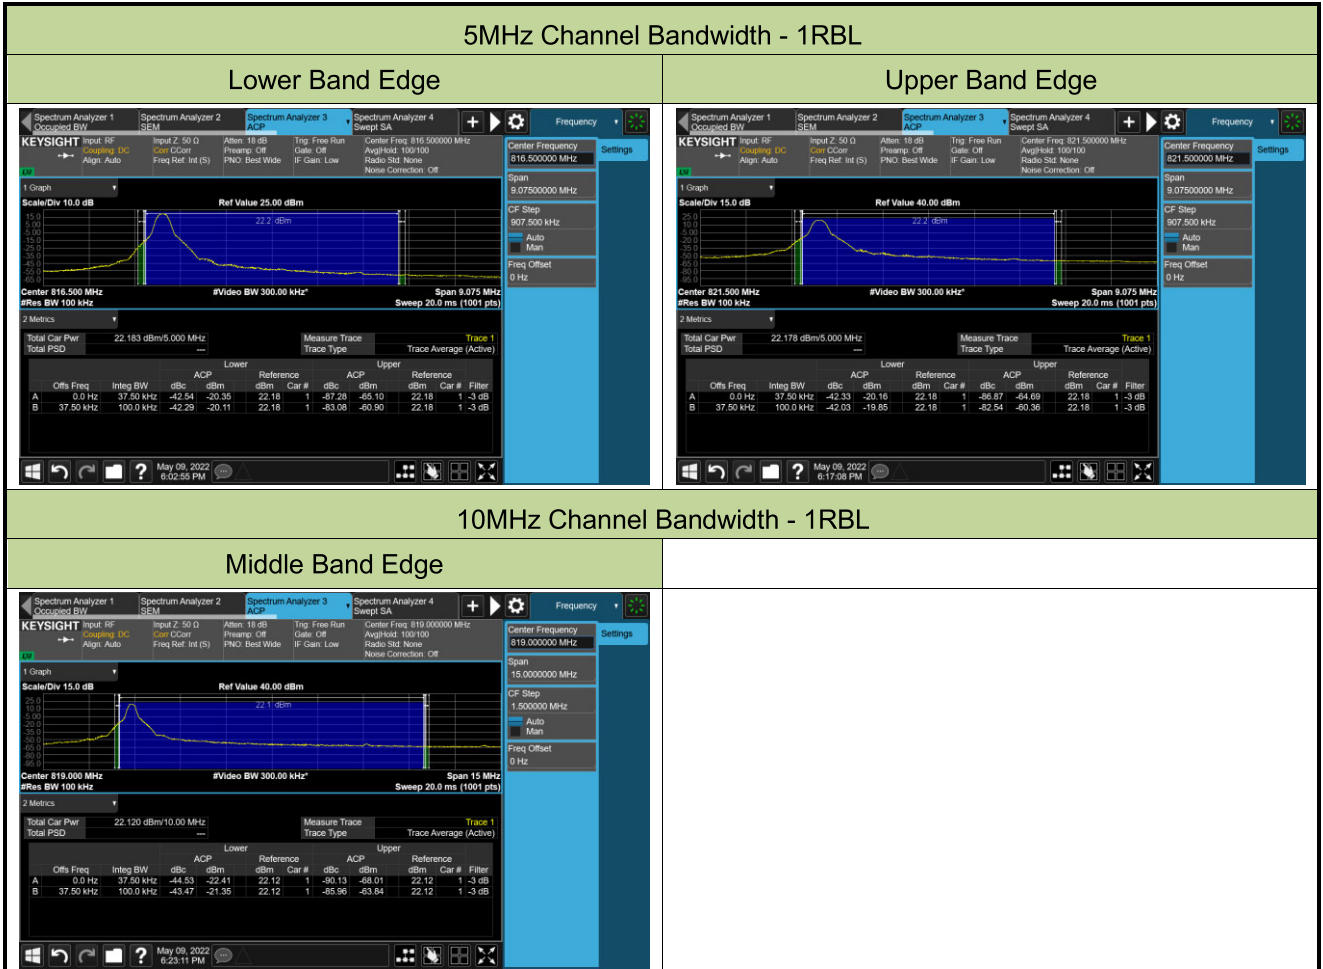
5MHz Channel Bandwidth - 1RBL

| Lower Band Edge | Upper Band Edge |
|---|---|

Spectrum Analyzer 1 Occupied BW | Spectrum Analyzer 2 SEM | Spectrum Analyzer 3 ACP | Spectrum Analyzer 4 Swept SA | Frequency

KEYSIGHT Input: RF Coupling: DC Align: Auto | Input Z: 50 Ω Corr CCorr Freq Ref: Int (S) | Atten: 18 dB Preamp: Off PNO: Best Wide | Trig: Free Run Gate: Off IF Gain: Low | Center Freq: 816.500000 MHz Avg|Hold: 100/100 Radio Std: None Noise Correction: Off

Center Frequency 816.500000 MHz | Settings
Span 9.07500000 MHz
CF Step 907.500 kHz
Auto Man
Freq Offset 0 Hz

1 Graph
Scale/Div 10.0 dB Ref Value 25.00 dBm
15.0 5.00 -5.00 -15.0 -25.0 -35.0 -45.0 -55.0 -65.0
22.2 dBm
Center 816.500 MHz #Video BW 300.00 kHz* Span 9.075 MHz
#Res BW 100 kHz Sweep 20.0 ms (1001 pts)

2 Metrics
Total Car Pwr 22.183 dBm/5.000 MHz | Measure Trace Trace 1
Total PSD --- | Trace Type Trace Average (Active)

| | Offs Freq | Integ BW | Lower ACP dBc | dBm | Reference dBm | Car # | Upper ACP dBc | dBm | Reference dBm | Car # | Filter |
|---|---|---|---|---|---|---|---|---|---|---|---|
| A | 0.0 Hz | 37.50 kHz | -42.54 | -20.35 | 22.18 | 1 | -87.28 | -65.10 | 22.18 | 1 | -3 dB |
| B | 37.50 kHz | 100.0 kHz | -42.29 | -20.11 | 22.18 | 1 | -83.08 | -60.90 | 22.18 | 1 | -3 dB |

May 09, 2022 6:02:55 PM

Spectrum Analyzer 1 Occupied BW | Spectrum Analyzer 2 SEM | Spectrum Analyzer 3 ACP | Spectrum Analyzer 4 Swept SA | Frequency

KEYSIGHT Input: RF Coupling: DC Align: Auto | Input Z: 50 Ω Corr CCorr Freq Ref: Int (S) | Atten: 18 dB Preamp: Off PNO: Best Wide | Trig: Free Run Gate: Off IF Gain: Low | Center Freq: 821.500000 MHz Avg|Hold: 100/100 Radio Std: None Noise Correction: Off

Center Frequency 821.500000 MHz | Settings
Span 9.07500000 MHz
CF Step 907.500 kHz
Auto Man
Freq Offset 0 Hz

1 Graph
Scale/Div 15.0 dB Ref Value 40.00 dBm
25.0 10.0 -5.00 -20.0 -35.0 -50.0 -65.0 -80.0 -95.0
22.2 dBm
Center 821.500 MHz #Video BW 300.00 kHz* Span 9.075 MHz
#Res BW 100 kHz Sweep 20.0 ms (1001 pts)

2 Metrics
Total Car Pwr 22.178 dBm/5.000 MHz | Measure Trace Trace 1
Total PSD --- | Trace Type Trace Average (Active)

| | Offs Freq | Integ BW | Lower ACP dBc | dBm | Reference dBm | Car # | Upper ACP dBc | dBm | Reference dBm | Car # | Filter |
|---|---|---|---|---|---|---|---|---|---|---|---|
| A | 0.0 Hz | 37.50 kHz | -42.33 | -20.16 | 22.18 | 1 | -86.87 | -64.69 | 22.18 | 1 | -3 dB |
| B | 37.50 kHz | 100.0 kHz | -42.03 | -19.85 | 22.18 | 1 | -82.54 | -60.36 | 22.18 | 1 | -3 dB |

May 09, 2022 6:17:08 PM

10MHz Channel Bandwidth - 1RBL

Middle Band Edge

Spectrum Analyzer 1 Occupied BW | Spectrum Analyzer 2 SEM | Spectrum Analyzer 3 ACP | Spectrum Analyzer 4 Swept SA | Frequency

KEYSIGHT Input: RF Coupling: DC Align: Auto | Input Z: 50 Ω Corr CCorr Freq Ref: Int (S) | Atten: 18 dB Preamp: Off PNO: Best Wide | Trig: Free Run Gate: Off IF Gain: Low | Center Freq: 819.000000 MHz Avg|Hold: 100/100 Radio Std: None Noise Correction: Off

Center Frequency 819.000000 MHz | Settings
Span 15.0000000 MHz
CF Step 1.500000 MHz
Auto Man
Freq Offset 0 Hz

1 Graph
Scale/Div 15.0 dB Ref Value 40.00 dBm
25.0 10.0 -5.00 -20.0 -35.0 -50.0 -65.0 -80.0 -95.0
22.1 dBm
Center 819.000 MHz #Video BW 300.00 kHz* Span 15 MHz
#Res BW 100 kHz Sweep 20.0 ms (1001 pts)

2 Metrics
Total Car Pwr 22.120 dBm/10.00 MHz | Measure Trace Trace 1
Total PSD --- | Trace Type Trace Average (Active)

| | Offs Freq | Integ BW | Lower ACP dBc | dBm | Reference dBm | Car # | Upper ACP dBc | dBm | Reference dBm | Car # | Filter |
|---|---|---|---|---|---|---|---|---|---|---|---|
| A | 0.0 Hz | 37.50 kHz | -44.53 | -22.41 | 22.12 | 1 | -90.13 | -68.01 | 22.12 | 1 | -3 dB |
| B | 37.50 kHz | 100.0 kHz | -43.47 | -21.35 | 22.12 | 1 | -85.96 | -63.84 | 22.12 | 1 | -3 dB |

May 09, 2022 6:23:11 PM